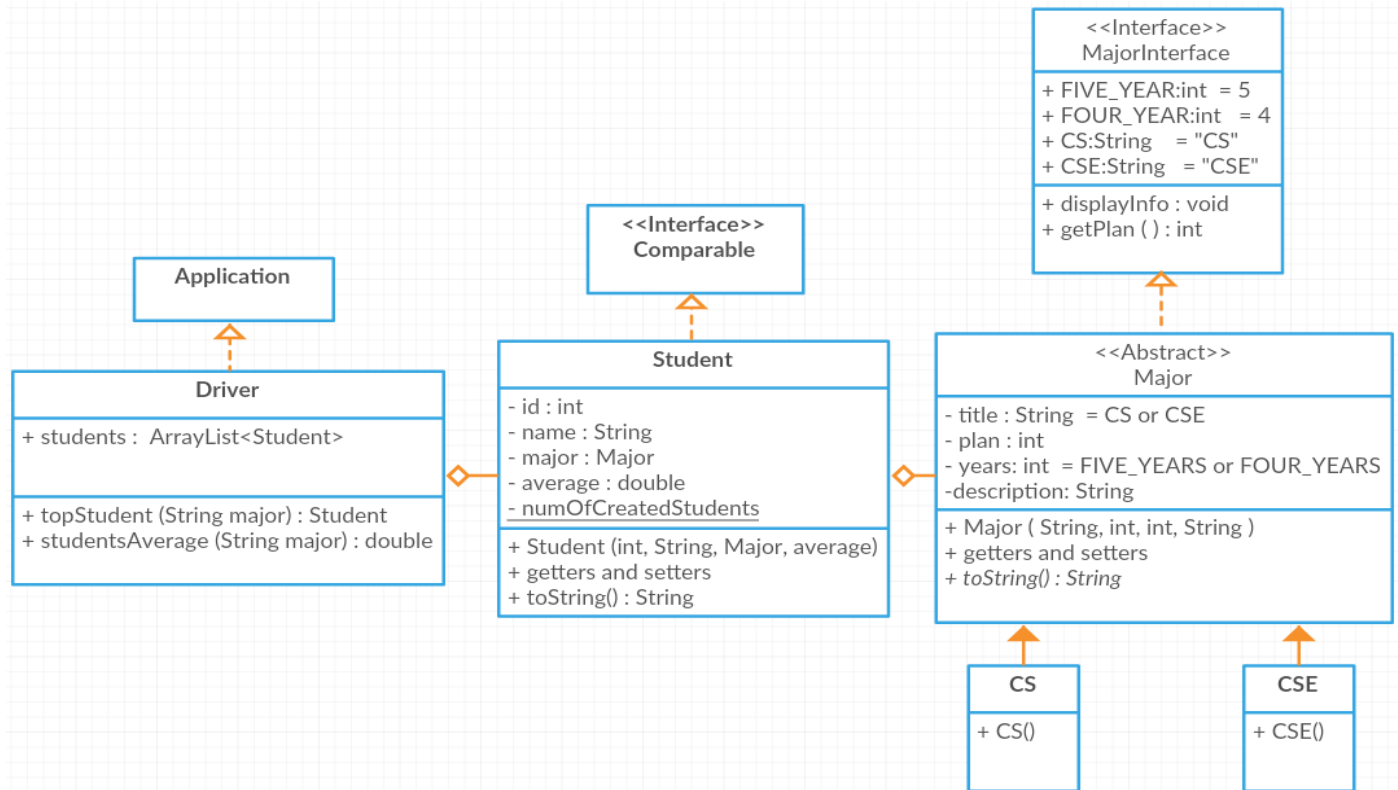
<<Interface>>
MajorInterface

+ FIVE_YEAR:int = 5
+ FOUR_YEAR:int = 4
+ CS:String = "CS"
+ CSE:String = "CSE"

+ displayInfo : void
+ getPlan ( ) : int

<<Interface>>
Comparable

Application

Driver

+ students : ArrayList<Student>

+ topStudent (String major) : Student
+ studentsAverage (String major) : double

Student

- id : int
- name : String
- major : Major
- average : double
- numOfCreatedStudents

+ Student (int, String, Major, average)
+ getters and setters
+ toString() : String

<<Abstract>>
Major

- title : String = CS or CSE
- plan : int
- years: int = FIVE_YEARS or FOUR_YEARS
-description: String

+ Major ( String, int, int, String )
+ getters and setters
+ toString() : String

CS

+ CS()

CSE

+ CSE()